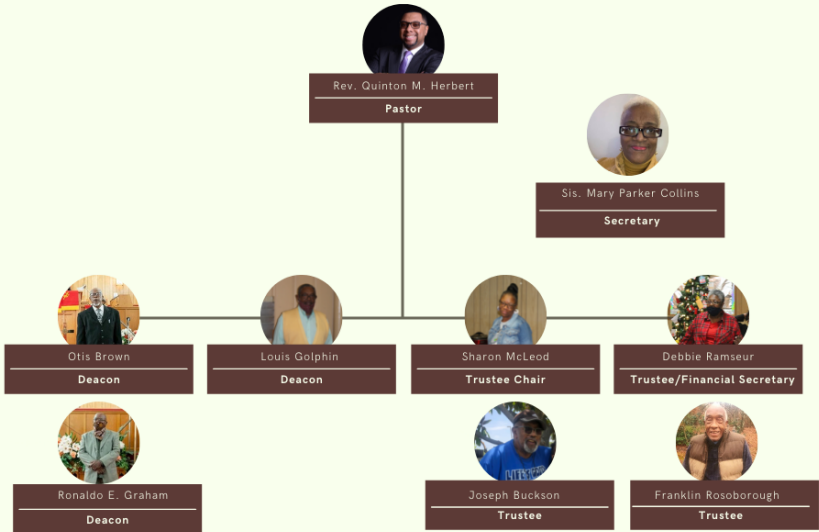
Rev. Quinton M. Herbert
Pastor

Sis. Mary Parker Collins
Secretary

Otis Brown
Deacon

Louis Golphin
Deacon

Sharon McLeod
Trustee Chair

Debbie Ramseur
Trustee/Financial Secretary

Ronaldo E. Graham
Deacon

Joseph Buckson
Trustee

Franklin Rosoborough
Trustee